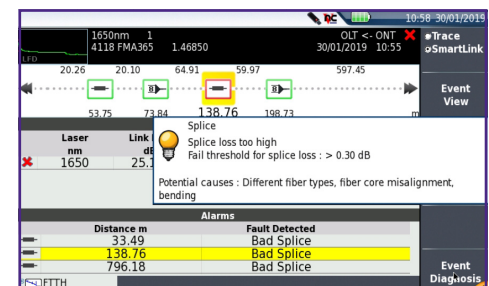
10:58 30/01/2019

1650nm 1
4118 FMA365 1.46850

OLT <- ONT
30/01/2019 10:55

LFD

•Trace
○SmartLink

20.26 20.10 64.91 59.97 597.45

53.75 73.84 138.76 198.73

Event View

Laser nm
1650

Link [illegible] dB
25.1

Splice
Splice loss too high
Fail threshold for splice loss : > 0.30 dB

Potential causes : Different fiber types, fiber core misalignment, bending

Alarms

| Distance m | Fault Detected |
|---|---|
| 33.49 | Bad Splice |
| 138.76 | Bad Splice |
| 796.18 | Bad Splice |

FTTH

Event Diagnosis